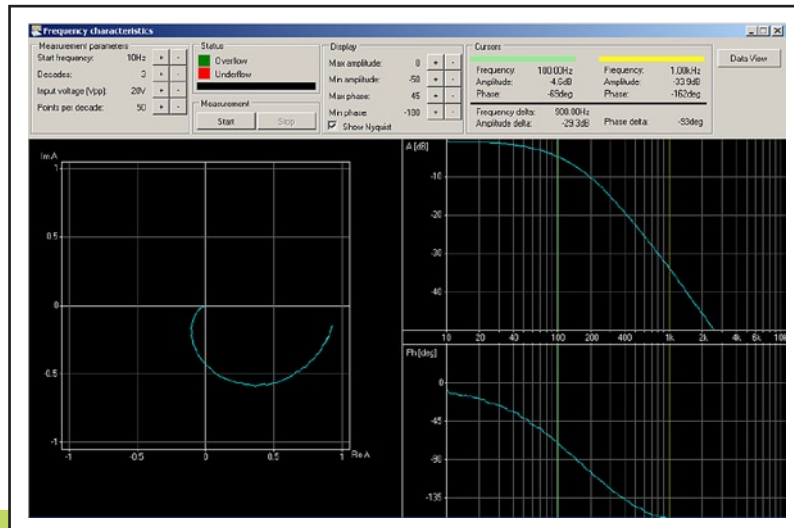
Frequency characteristics

Measurement parameters
Start frequency: 10Hz + -
Decades: 3 + -
Input voltage [Vpp]: 20V + -
Points per decade: 50 + -

Status
Overflow
Underflow

Measurement
Start
Stop

Display
Max amplitude: 0 + -
Min amplitude: -50 + -
Max phase: 45 + -
Min phase: -180 + -
Show Nyquist

Cursors
Frequency: 100.00Hz
Amplitude: -4.5dB
Phase: -63deg

Frequency: 1.00kHz
Amplitude: -33.9dB
Phase: -162deg

Frequency delta: 900.00Hz
Amplitude delta: -29.3dB
Phase delta: -99deg

Data View

Im A
1
0.5
0
-0.5
-1
-1 -0.5 0 0.5 1 Re A

A [dB]
-10
-20
-30
-40
10 20 40 100 200 400 1k 2k 4k 6k 10k

Ph [deg]
0
-45
-90
-135